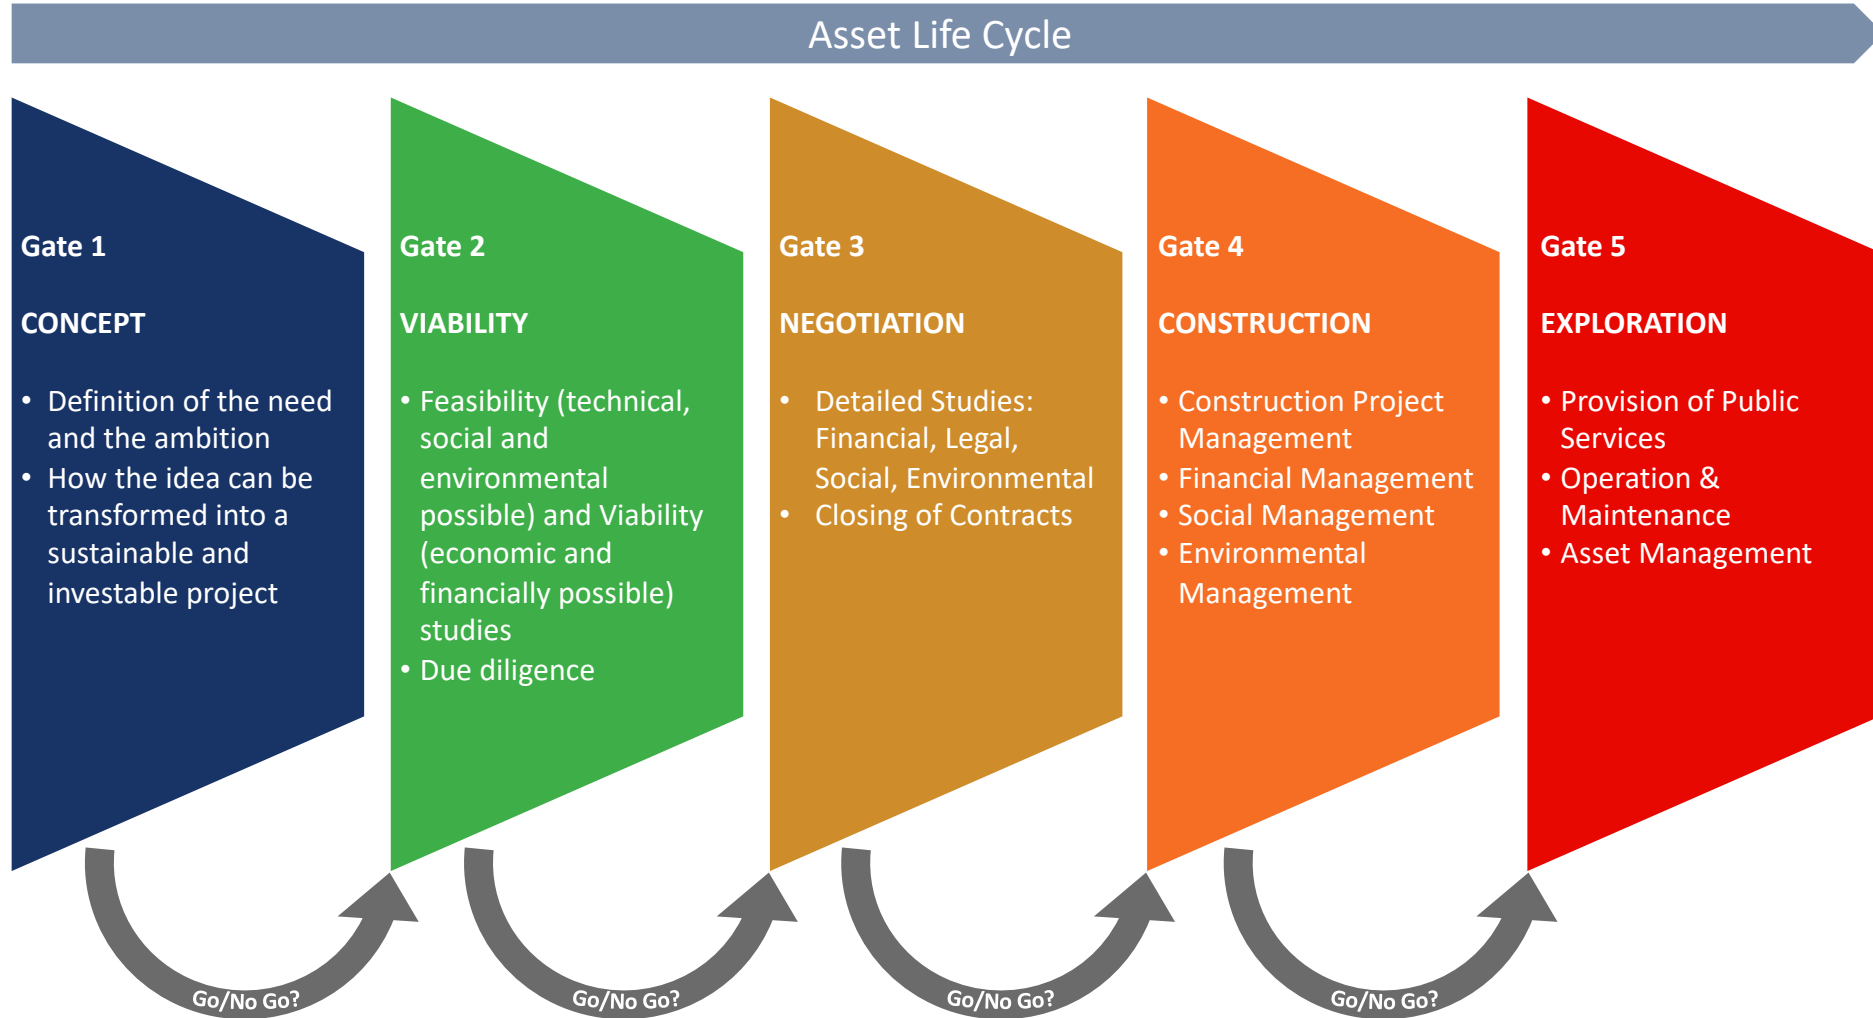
Asset Life Cycle

Gate 1

CONCEPT

• Definition of the need and the ambition
• How the idea can be transformed into a sustainable and investable project

Gate 2

VIABILITY

• Feasibility (technical, social and environmental possible) and Viability (economic and financially possible) studies
• Due diligence

Gate 3

NEGOTIATION

• Detailed Studies: Financial, Legal, Social, Environmental
• Closing of Contracts

Gate 4

CONSTRUCTION

• Construction Project Management
• Financial Management
• Social Management
• Environmental Management

Gate 5

EXPLORATION

• Provision of Public Services
• Operation & Maintenance
• Asset Management

Go/No Go?

Go/No Go?

Go/No Go?

Go/No Go?